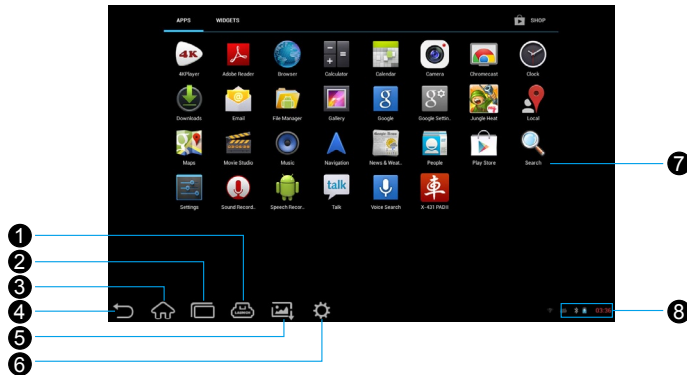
APPS WIDGETS SHOP

4K
4KPlayer
Adobe Reader
Browser
Calculator
Calendar
Camera
Chromecast
Clock
Downloads
Email
File Manager
Gallery
Google
Google Settin..
Jungle Heat
Local
Maps
Movie Studio
Music
Navigation
News & Weat..
People
Play Store
Search
Settings
Sound Record..
Speech Recor..
talk
Talk
Voice Search
X-431 PADII

LAUNCH

03:36

1
2
3
4
5
6
7
8